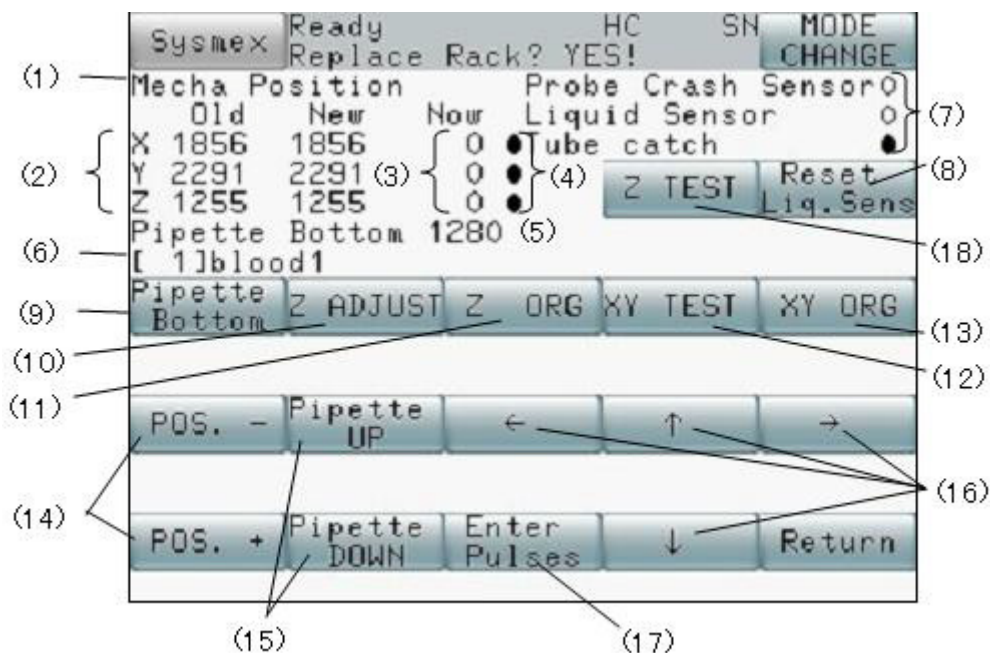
Sysmex Ready Replace Rack? YES! HC SN MODE CHANGE

(1) Mecha Position

Old New Now

X 1856 1856 0 ●

Y 2291 2291 0 ●

Z 1255 1255 0 ●

(2) (3) (4)

Probe Crash Sensor 0

Liquid Sensor 0

Tube catch ●

(7)

Z TEST

Reset Liq.Sens

(8)

(18)

Pipette Bottom 1280 (5)

(6) [ 1]blood1

(9) Pipette Bottom

Z ADJUST

Z ORG

XY TEST

XY ORG

(13)

(10)

(12)

(11)

POS. −

Pipette UP

←

↑

→

(16)

(14)

POS. +

Pipette DOWN

Enter Pulses

↓

Return

(15)

(17)